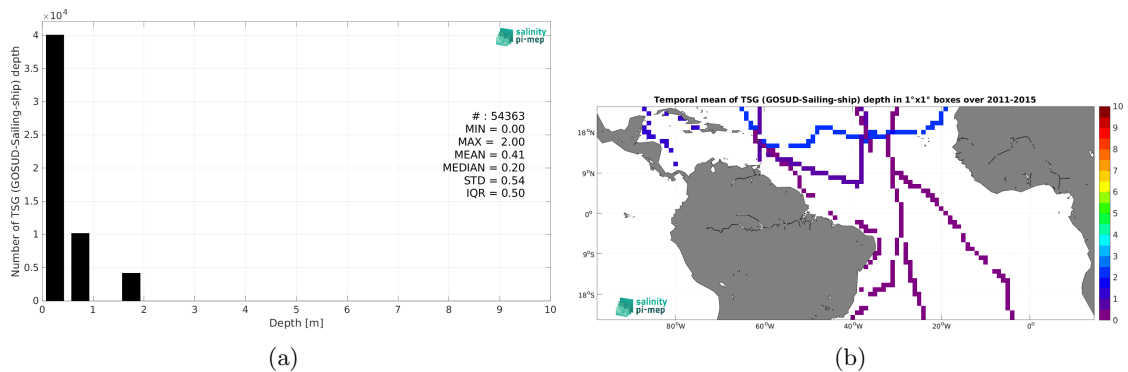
$\times 10^4$

4

3.5

3

2.5

2

1.5

1

0.5

0

Number of TSG (GOSUD-Sailing-ship) depth

salinity pi-mep

# : 54363
MIN = 0.00
MAX = 2.00
MEAN = 0.41
MEDIAN = 0.20
STD = 0.54
IQR = 0.50

0 1 2 3 4 5 6 7 8 9 10

Depth [m]

(a)

Temporal mean of TSG (GOSUD-Sailing-ship) depth in 1°x1° boxes over 2011-2015

18°N

9°N

0°

9°S

18°S

80°W 60°W 40°W 20°W 0°

salinity pi-mep

10 9 8 7 6 5 4 3 2 1 0

(b)